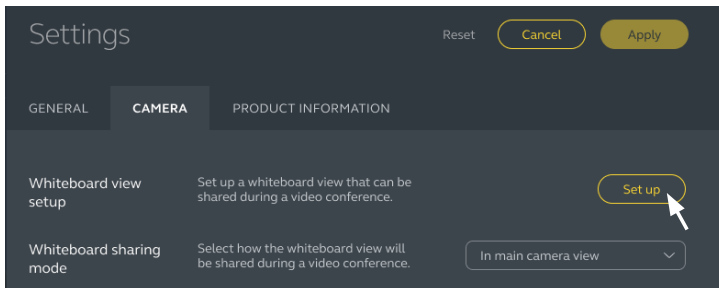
Settings

Reset Cancel Apply

GENERAL CAMERA PRODUCT INFORMATION

Whiteboard view setup

Set up a whiteboard view that can be shared during a video conference.

Set up

Whiteboard sharing mode

Select how the whiteboard view will be shared during a video conference.

In main camera view